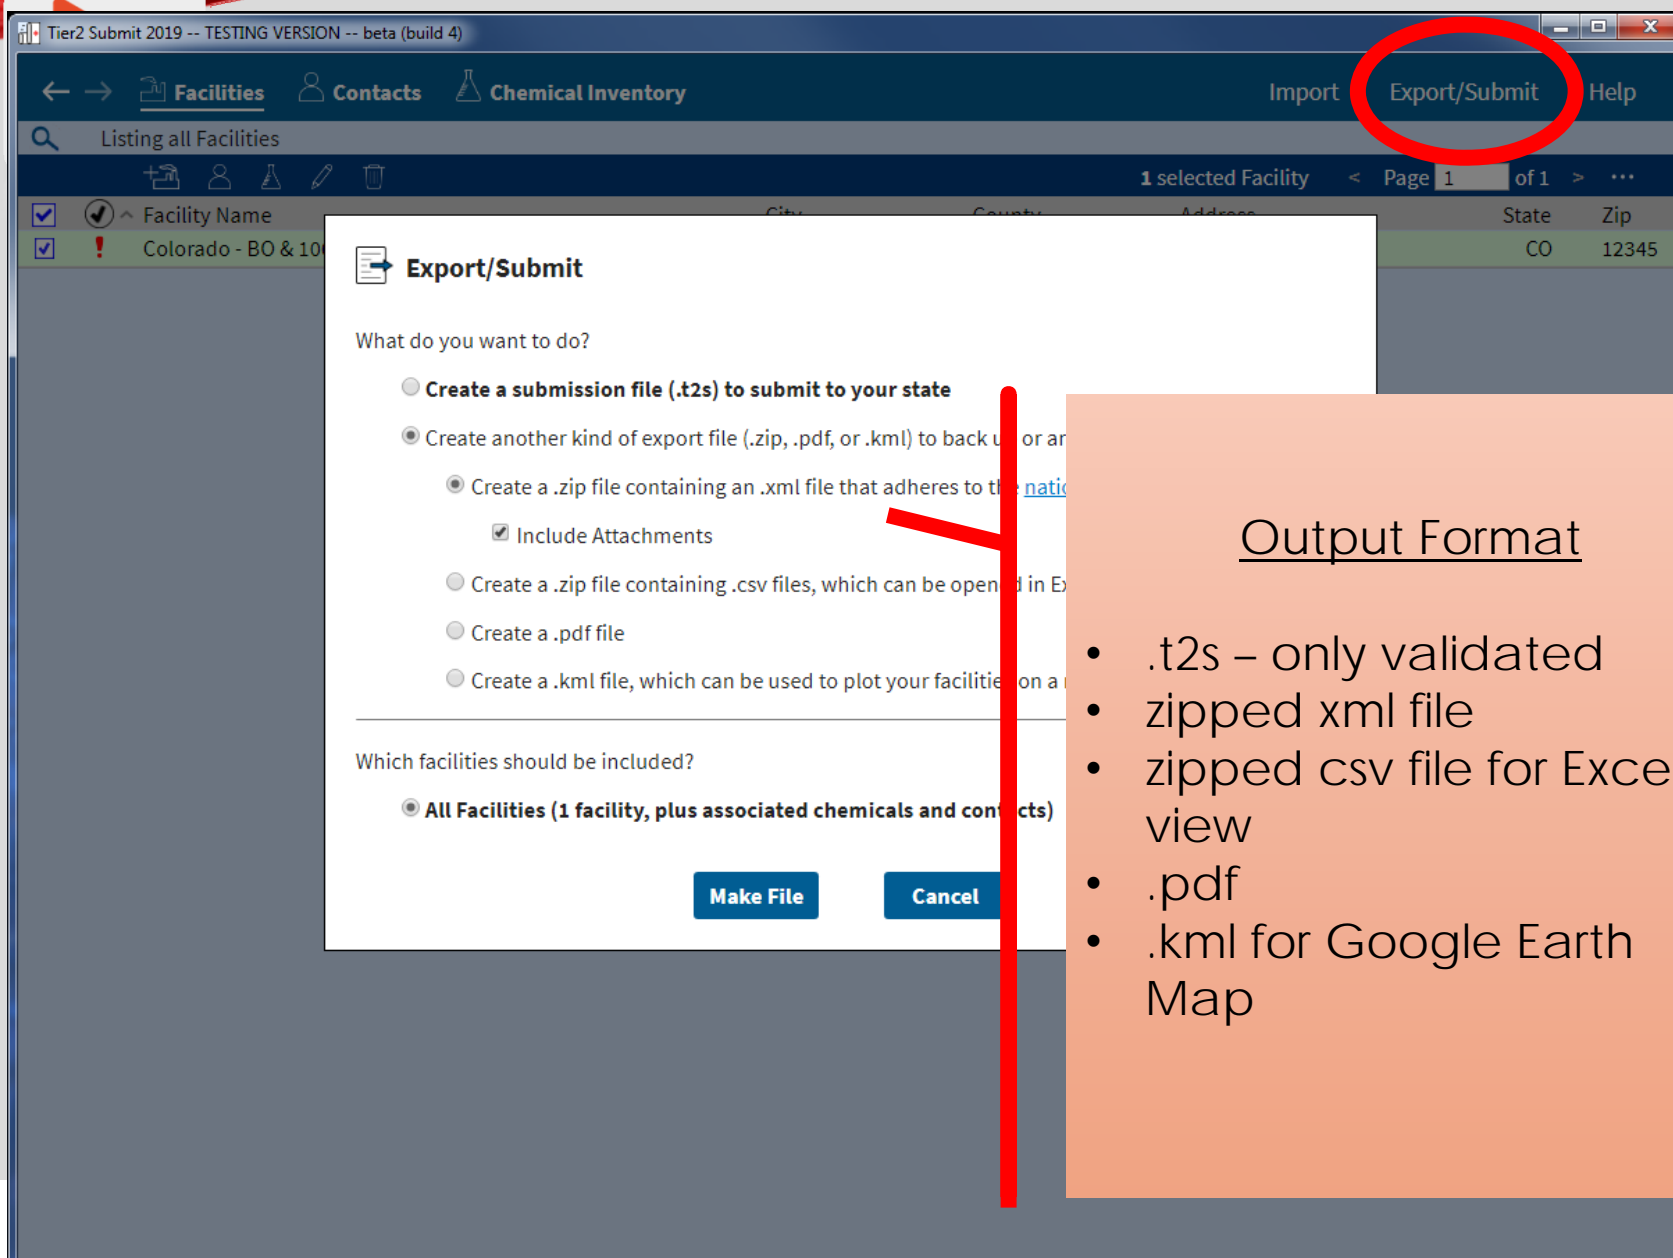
Tier2 Submit 2019 -- TESTING VERSION -- beta (build 4)

Facilities Contacts Chemical Inventory Import Export/Submit Help

Listing all Facilities

1 selected Facility < Page 1 of 1 > ...

| | | Facility Name | City | County | Address | State | Zip |
|---|---|---|---|---|---|---|---|
| ☑ | ! | Colorado - BO & 10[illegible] | | | | CO | 12345 |

Export/Submit

What do you want to do?

Create a submission file (.t2s) to submit to your state

Create another kind of export file (.zip, .pdf, or .kml) to back u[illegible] or ar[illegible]

Create a .zip file containing an .xml file that adheres to t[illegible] natio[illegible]

Include Attachments

Create a .zip file containing .csv files, which can be open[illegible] in Ex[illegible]

Create a .pdf file

Create a .kml file, which can be used to plot your faciliti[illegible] on a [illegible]

Which facilities should be included?

All Facilities (1 facility, plus associated chemicals and con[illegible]cts)

Make File Cancel

Output Format

- .t2s – only validated
- zipped xml file
- zipped csv file for Exce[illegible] view
- .pdf
- .kml for Google Earth Map